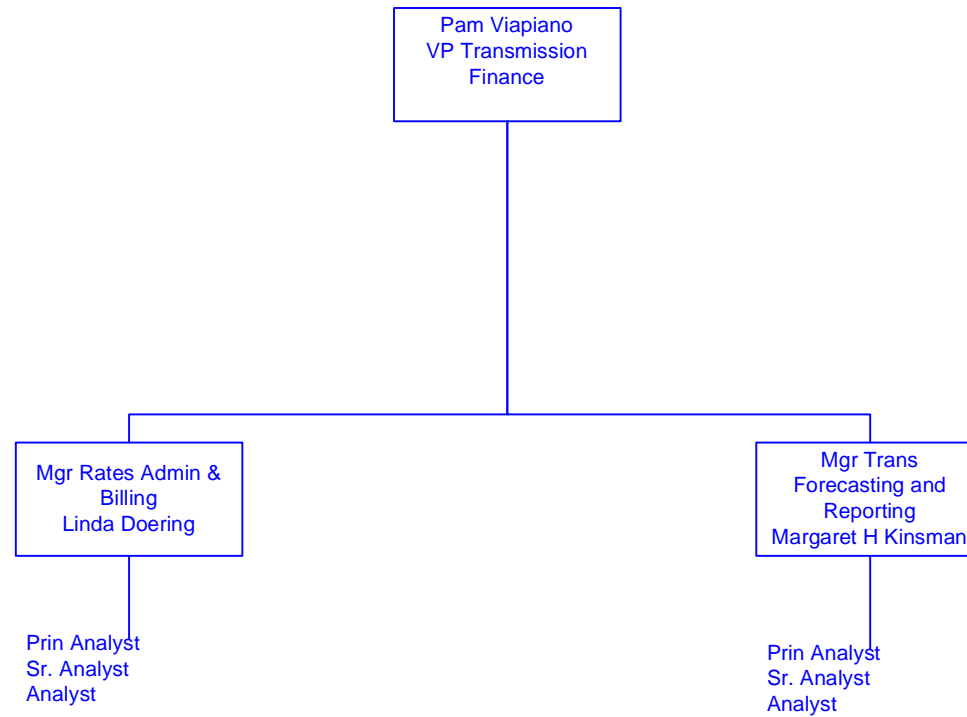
Pam Viapiano
VP Transmission
Finance

Mgr Rates Admin &
Billing
Linda Doering

Prin Analyst
Sr. Analyst
Analyst

Mgr Trans
Forecasting and
Reporting
Margaret H Kinsman

Prin Analyst
Sr. Analyst
Analyst